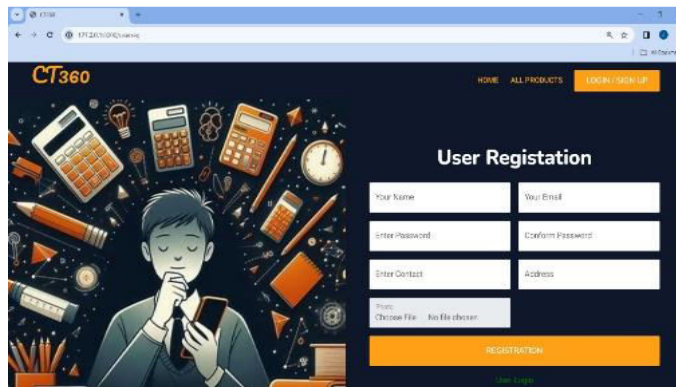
CT360

HOME ALL PRODUCTS LOGIN / SIGN UP

User Registation

Your Name

Your Email

Enter Password

Conform Password

Enter Contact

Address

Photo

Choose File No file chosen

REGISTRATION

User Login